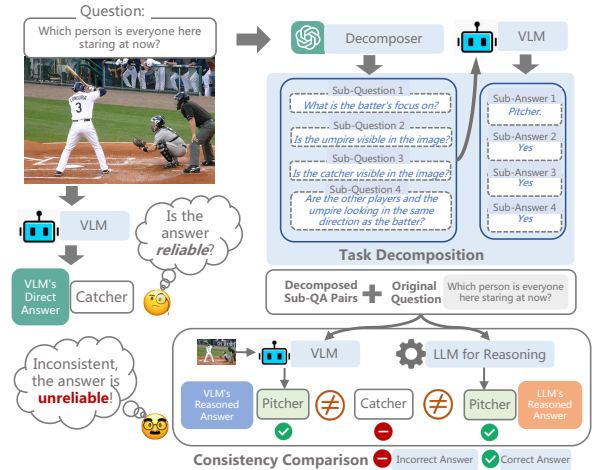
Question:
Which person is everyone here staring at now?

Decomposer

VLM

Sub-Question 1
What is the batter's focus on?
Sub-Question 2
Is the umpire visible in the image?
Sub-Question 3
Is the catcher visible in the image?
Sub-Question 4
Are the other players and the umpire looking in the same direction as the batter?

Sub-Answer 1
Pitcher.
Sub-Answer 2
Yes
Sub-Answer 3
Yes
Sub-Answer 4
Yes

Task Decomposition

VLM

Is the answer **reliable**?

VLM's Direct Answer

Catcher

Decomposed Sub-QA Pairs + Original Question

Which person is everyone here staring at now?

VLM

LLM for Reasoning

Inconsistent, the answer is **unreliable**!

VLM's Reasoned Answer

Pitcher $\neq$ Catcher $\neq$ Pitcher

LLM's Reasoned Answer

Consistency Comparison  Incorrect Answer  Correct Answer